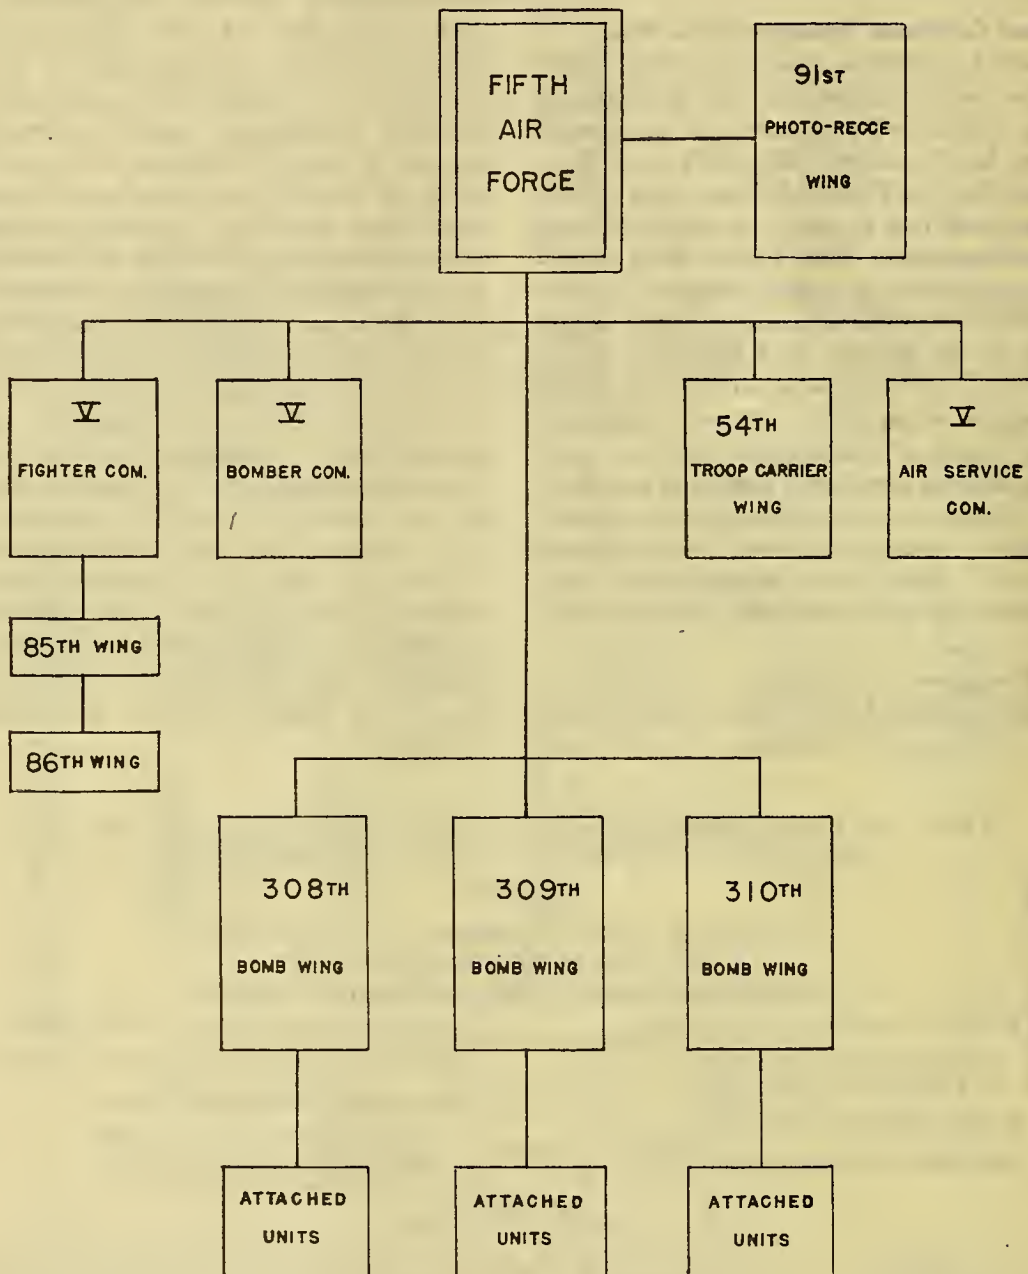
FIFTH AIR FORCE

91ST PHOTO-RECCE WING

V FIGHTER COM.

V BOMBER COM.

54TH TROOP CARRIER WING

V AIR SERVICE COM.

85TH WING

86TH WING

308TH BOMB WING

309TH BOMB WING

310TH BOMB WING

ATTACHED UNITS

ATTACHED UNITS

ATTACHED UNITS